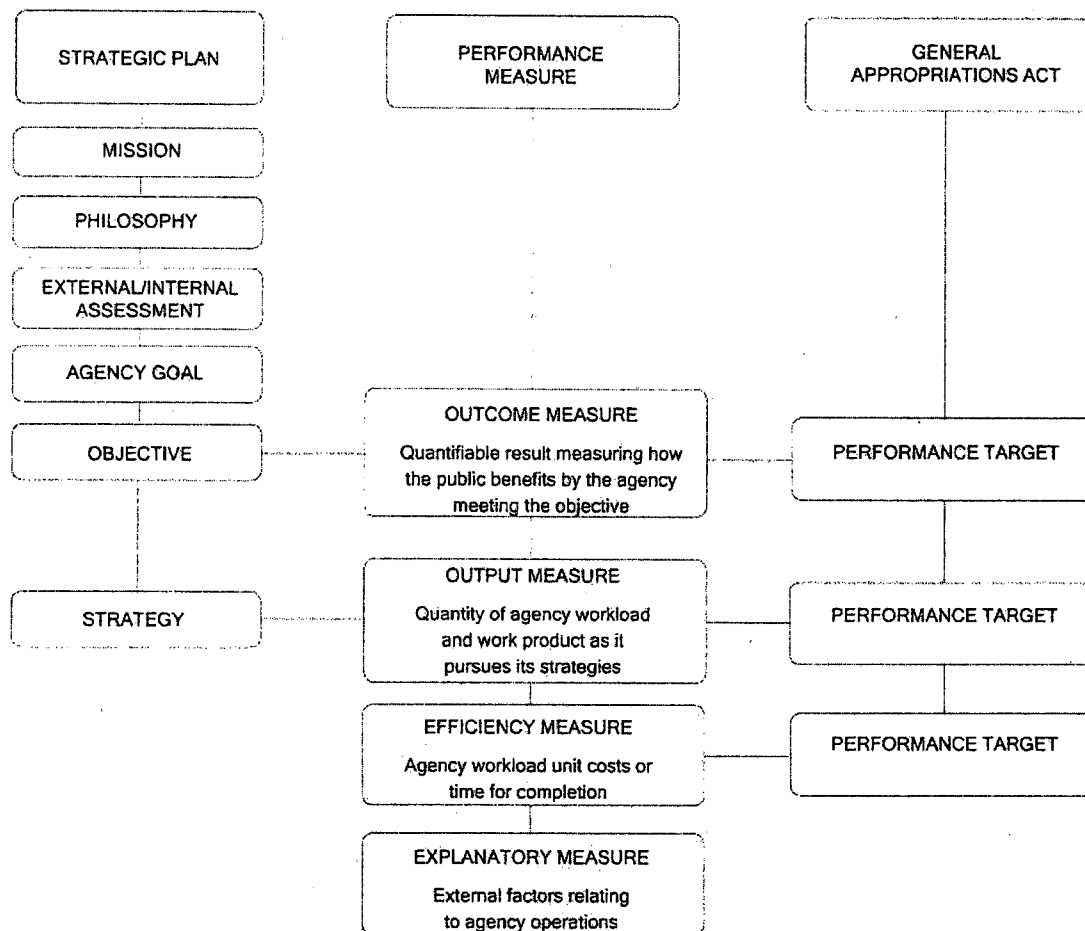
STRATEGIC PLAN

PERFORMANCE MEASURE

GENERAL APPROPRIATIONS ACT

MISSION

PHILOSOPHY

EXTERNAL/INTERNAL ASSESSMENT

AGENCY GOAL

OBJECTIVE

OUTCOME MEASURE

Quantifiable result measuring how the public benefits by the agency meeting the objective

PERFORMANCE TARGET

STRATEGY

OUTPUT MEASURE

Quantity of agency workload and work product as it pursues its strategies

PERFORMANCE TARGET

EFFICIENCY MEASURE

Agency workload unit costs or time for completion

PERFORMANCE TARGET

EXPLANATORY MEASURE

External factors relating to agency operations